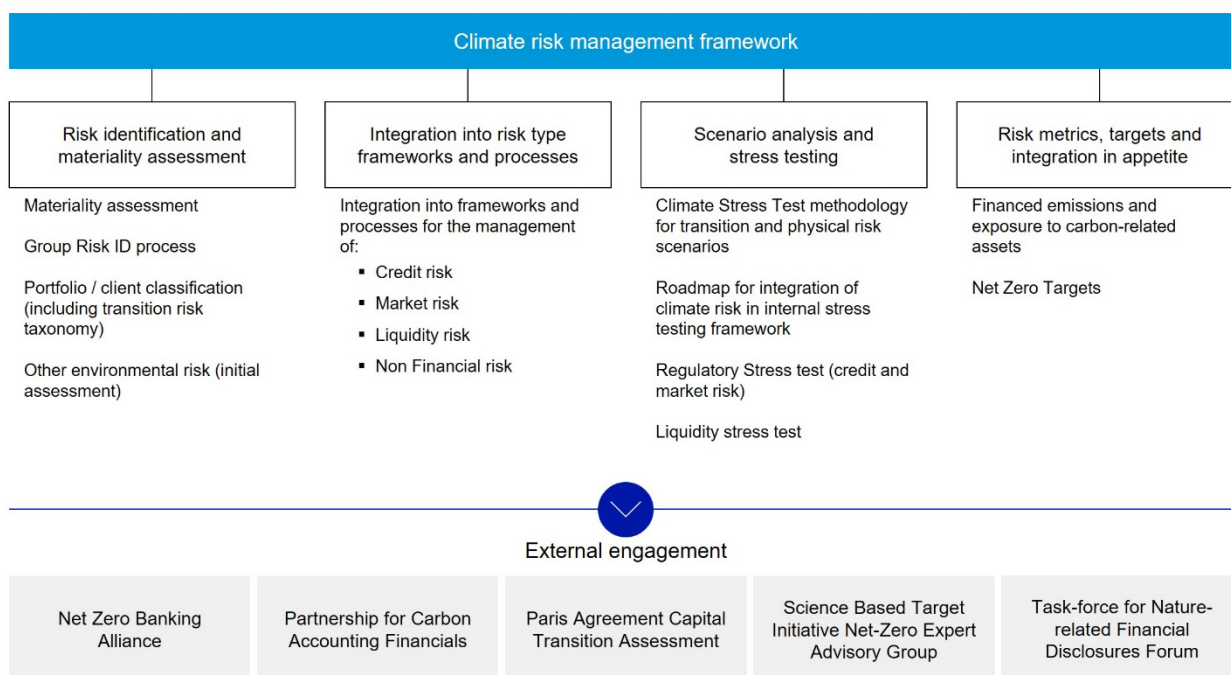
Climate risk management framework

Risk identification and materiality assessment

Materiality assessment

Group Risk ID process

Portfolio / client classification (including transition risk taxonomy)

Other environmental risk (initial assessment)

Integration into risk type frameworks and processes

Integration into frameworks and processes for the management of:

- Credit risk
- Market risk
- Liquidity risk
- Non Financial risk

Scenario analysis and stress testing

Climate Stress Test methodology for transition and physical risk scenarios

Roadmap for integration of climate risk in internal stress testing framework

Regulatory Stress test (credit and market risk)

Liquidity stress test

Risk metrics, targets and integration in appetite

Financed emissions and exposure to carbon-related assets

Net Zero Targets

External engagement

Net Zero Banking Alliance

Partnership for Carbon Accounting Financials

Paris Agreement Capital Transition Assessment

Science Based Target Initiative Net-Zero Expert Advisory Group

Task-force for Nature-related Financial Disclosures Forum